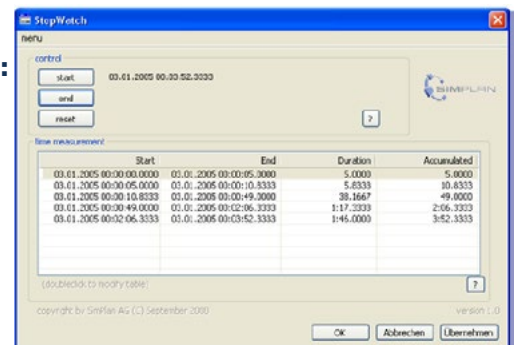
StopWatch
menu

control
start
end
reset
03.01.2005 00:03:52.3333
SIMPLAN
?

time measurement

| Start | End | Duration | Accumulated |
|---|---|---|---|
| 03.01.2005 00:00:00.0000 | 03.01.2005 00:00:05.0000 | 5.0000 | 5.0000 |
| 03.01.2005 00:00:05.0000 | 03.01.2005 00:00:10.8333 | 5.8333 | 10.8333 |
| 03.01.2005 00:00:10.8333 | 03.01.2005 00:00:49.0000 | 38.1667 | 49.0000 |
| 03.01.2005 00:00:49.0000 | 03.01.2005 00:02:06.3333 | 1:17.3333 | 2:06.3333 |
| 03.01.2005 00:02:06.3333 | 03.01.2005 00:03:52.3333 | 1:46.0000 | 3:52.3333 |

(doubleclick to modify table)
?

copyright by SimPlan AG (C) September 2000
version 1.0

OK
Abbrechen
Übernehmen